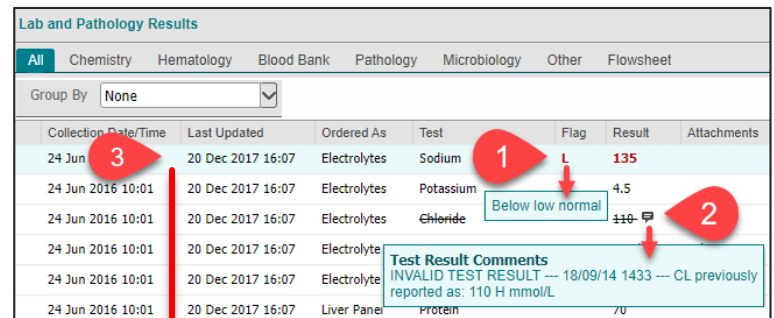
Lab and Pathology Results

All | Chemistry | Hematology | Blood Bank | Pathology | Microbiology | Other | Flowsheet

Group By | None

| Collection Date/Time | Last Updated | Ordered As | Test | Flag | Result | Attachments |
|---|---|---|---|---|---|---|
| 24 Jun | 20 Dec 2017 16:07 | Electrolytes | Sodium | L | 135 | |
| 24 Jun 2016 10:01 | 20 Dec 2017 16:07 | Electrolytes | Potassium | | 4.5 | |
| 24 Jun 2016 10:01 | 20 Dec 2017 16:07 | Electrolytes | Chloride | | 110 | |
| 24 Jun 2016 10:01 | 20 Dec 2017 16:07 | Electrolyte | | | | |
| 24 Jun 2016 10:01 | 20 Dec 2017 16:07 | Electrolyte | | | | |
| 24 Jun 2016 10:01 | 20 Dec 2017 16:07 | Liver Panel | Protein | | 70 | |

3

1

Below low normal

2

Test Result Comments
INVALID TEST RESULT --- 18/09/14 1433 --- CL previously reported as: 110 H mmol/L